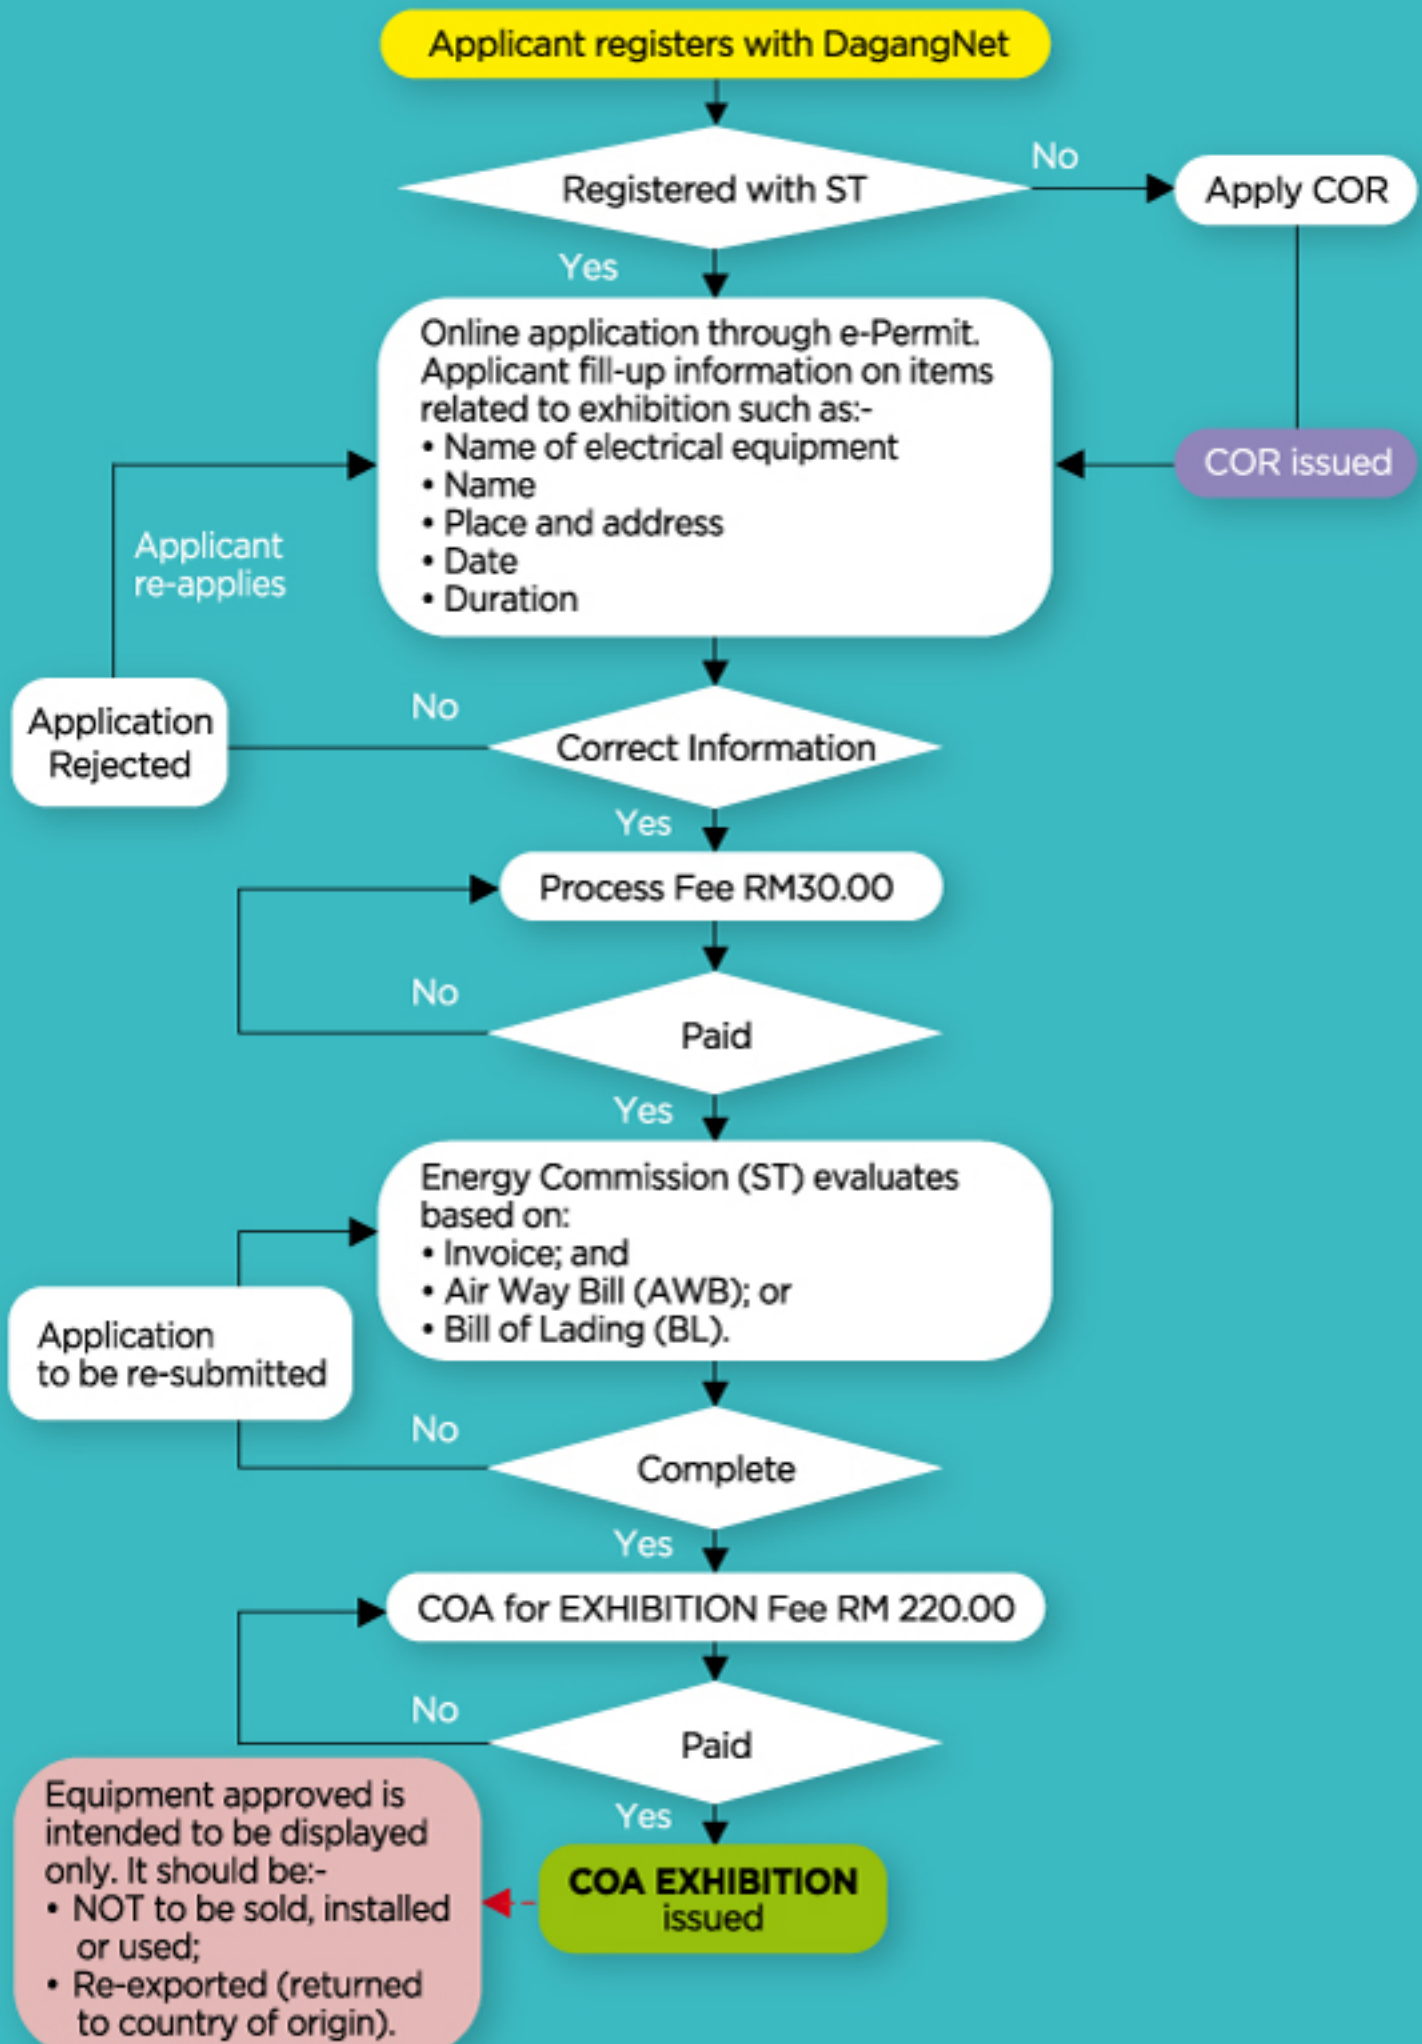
Applicant registers with DagangNet

Registered with ST

No

Apply COR

Yes

Online application through e-Permit. Applicant fill-up information on items related to exhibition such as:-
• Name of electrical equipment
• Name
• Place and address
• Date
• Duration

COR issued

Applicant re-applies

Application Rejected

No

Correct Information

Yes

Process Fee RM30.00

No

Paid

Yes

Energy Commission (ST) evaluates based on:
• Invoice; and
• Air Way Bill (AWB); or
• Bill of Lading (BL).

Application to be re-submitted

No

Complete

Yes

COA for EXHIBITION Fee RM 220.00

No

Paid

Yes

Equipment approved is intended to be displayed only. It should be:-
• NOT to be sold, installed or used;
• Re-exported (returned to country of origin).

COA EXHIBITION issued